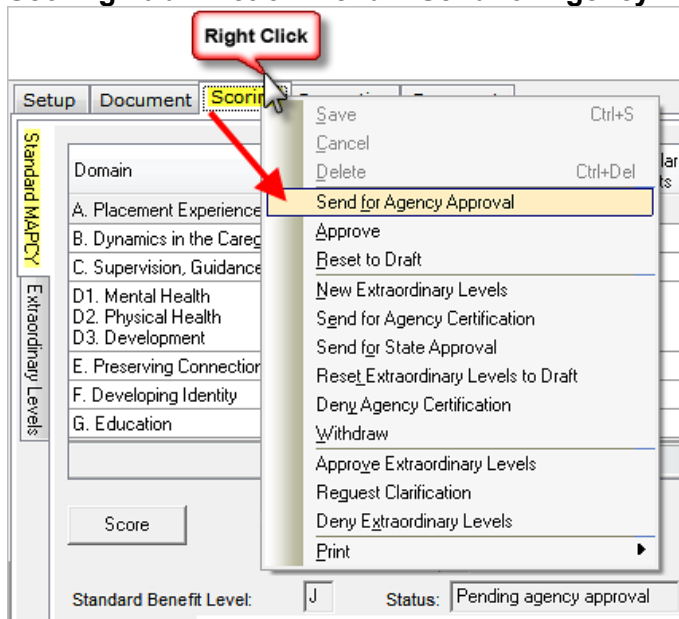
Right Click

Setup | Document | Scori

Standard MAPCY | Extraordinary Levels

Domain
A. Placement Experience
B. Dynamics in the Careg
C. Supervision, Guidance
D1. Mental Health
D2. Physical Health
D3. Development
E. Preserving Connection
F. Developing Identity
G. Education

Save Ctrl+S
Cancel
Delete Ctrl+Del
Send for Agency Approval
Approve
Reset to Draft
New Extraordinary Levels
Send for Agency Certification
Send for State Approval
Reset Extraordinary Levels to Draft
Deny Agency Certification
Withdraw
Approve Extraordinary Levels
Request Clarification
Deny Extraordinary Levels
Print

Score

Standard Benefit Level: J
Status: Pending agency approval